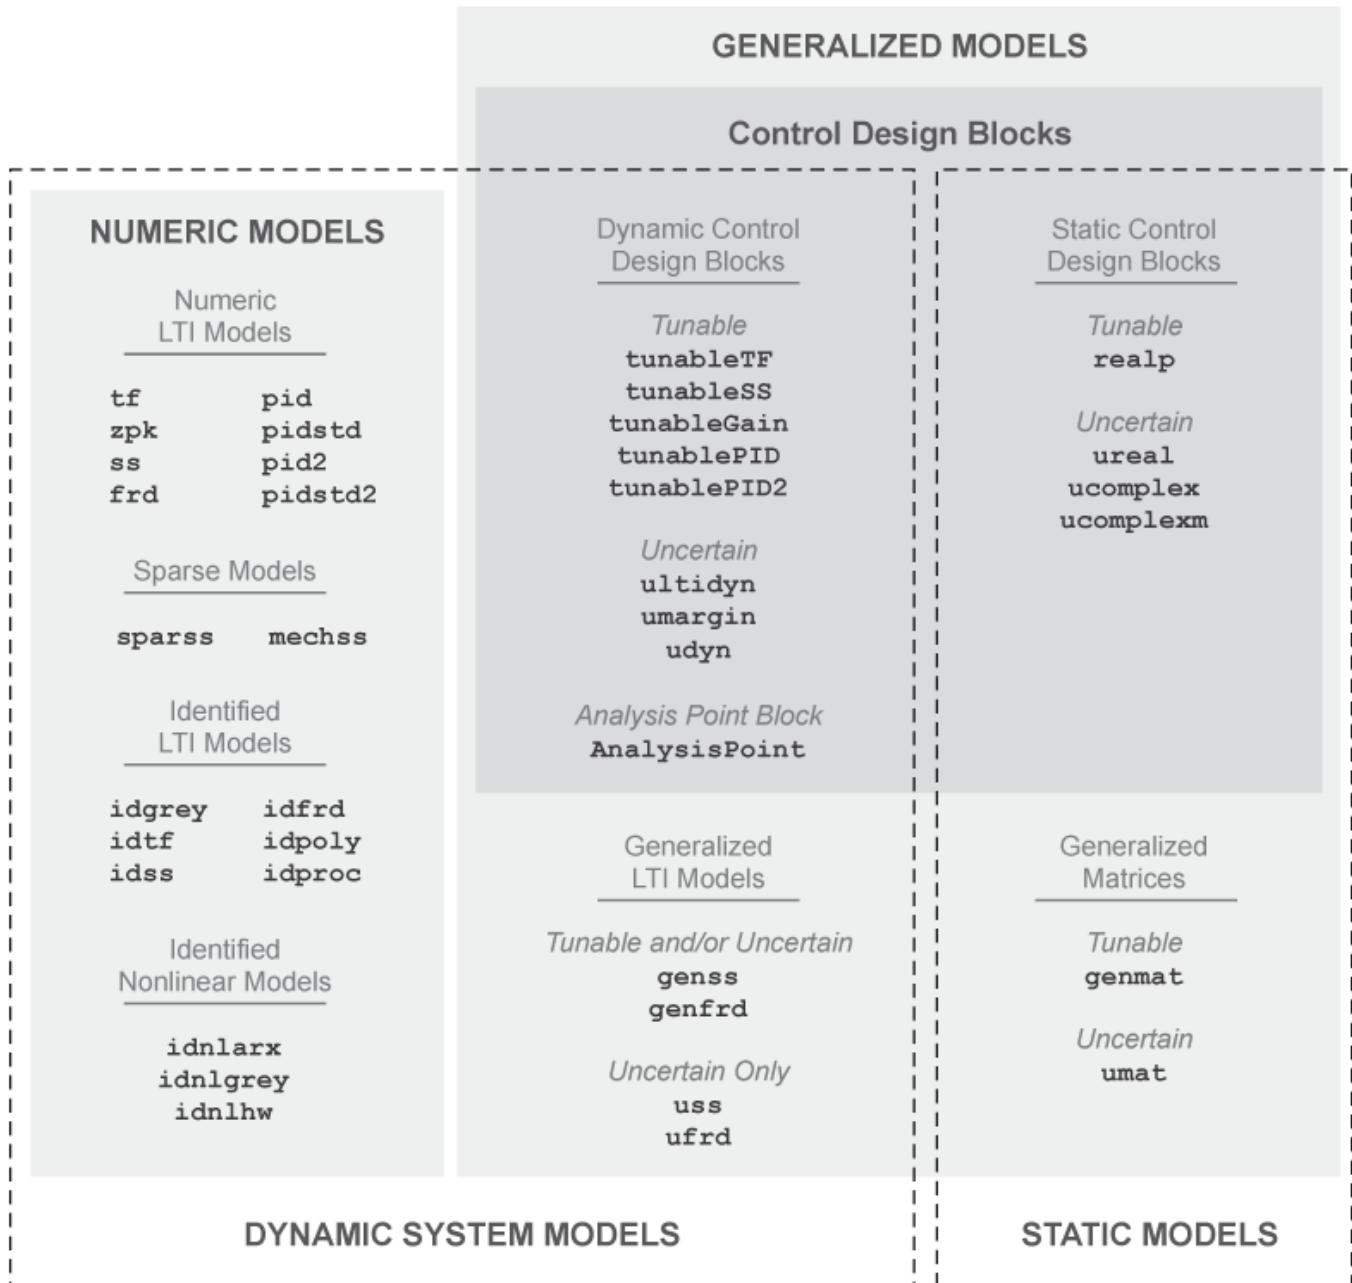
GENERALIZED MODELS

Control Design Blocks

NUMERIC MODELS

Numeric LTI Models

tf pid
zpk pidstd
ss pid2
frd pidstd2

Sparse Models

sparss mechss

Identified LTI Models

idgrey idfrd
idtf idpoly
idss idproc

Identified Nonlinear Models

idnlarx
idnlgrey
idnlhw

Dynamic Control Design Blocks

Tunable
tunableTF
tunableSS
tunableGain
tunablePID
tunablePID2

Uncertain
ultidyn
umargin
udyn

Analysis Point Block
AnalysisPoint

Generalized LTI Models

Tunable and/or Uncertain
genss
genfrd

Uncertain Only
uss
ufrd

Static Control Design Blocks

Tunable
realp

Uncertain
ureal
ucomplex
ucomplexm

Generalized Matrices

Tunable
genmat

Uncertain
umat

DYNAMIC SYSTEM MODELS

STATIC MODELS